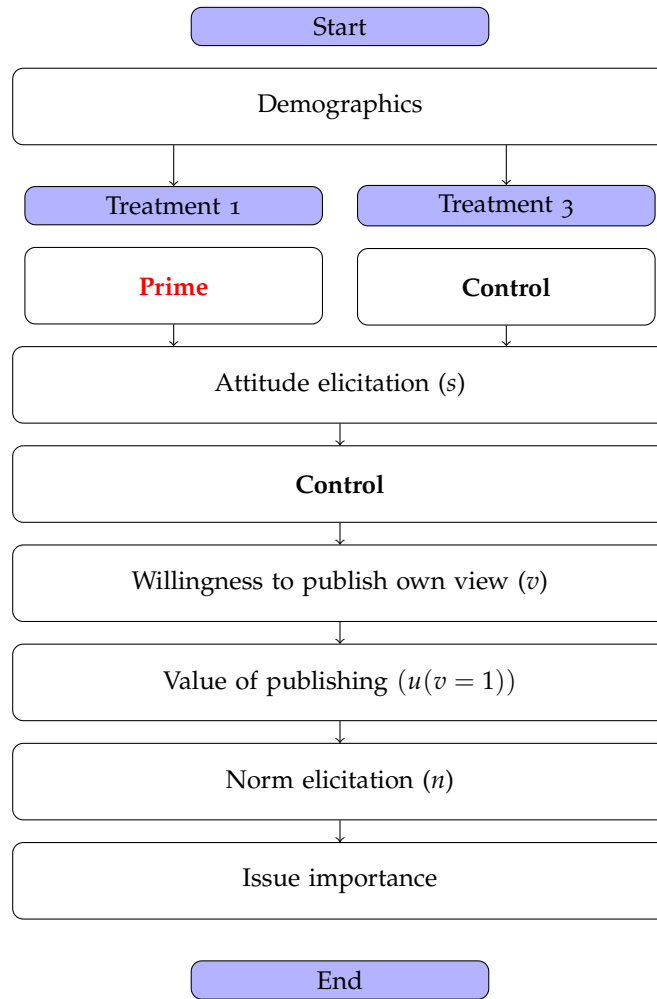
Start

Demographics

Treatment 1

Treatment 3

Prime

Control

Attitude elicitation ($s$)

Control

Willingness to publish own view ($v$)

Value of publishing $(u(v=1))$

Norm elicitation ($n$)

Issue importance

End